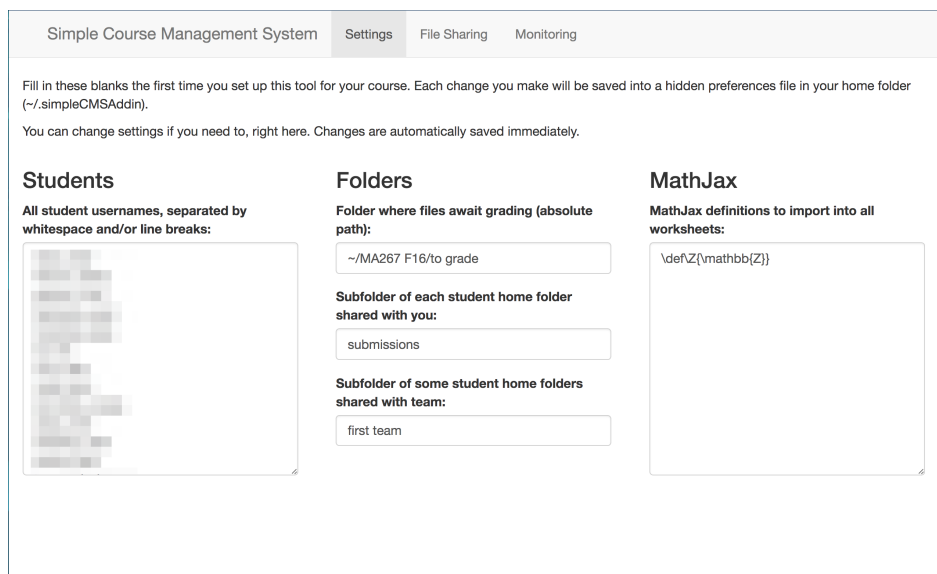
Simple Course Management System Settings File Sharing Monitoring

Fill in these blanks the first time you set up this tool for your course. Each change you make will be saved into a hidden preferences file in your home folder (~/.simpleCMSAddin).

You can change settings if you need to, right here. Changes are automatically saved immediately.

Students

All student usernames, separated by whitespace and/or line breaks:

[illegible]

Folders

Folder where files await grading (absolute path):

~/MA267 F16/to grade

Subfolder of each student home folder shared with you:

submissions

Subfolder of some student home folders shared with team:

first team

MathJax

MathJax definitions to import into all worksheets:

\def\Z{\mathbb{Z}}